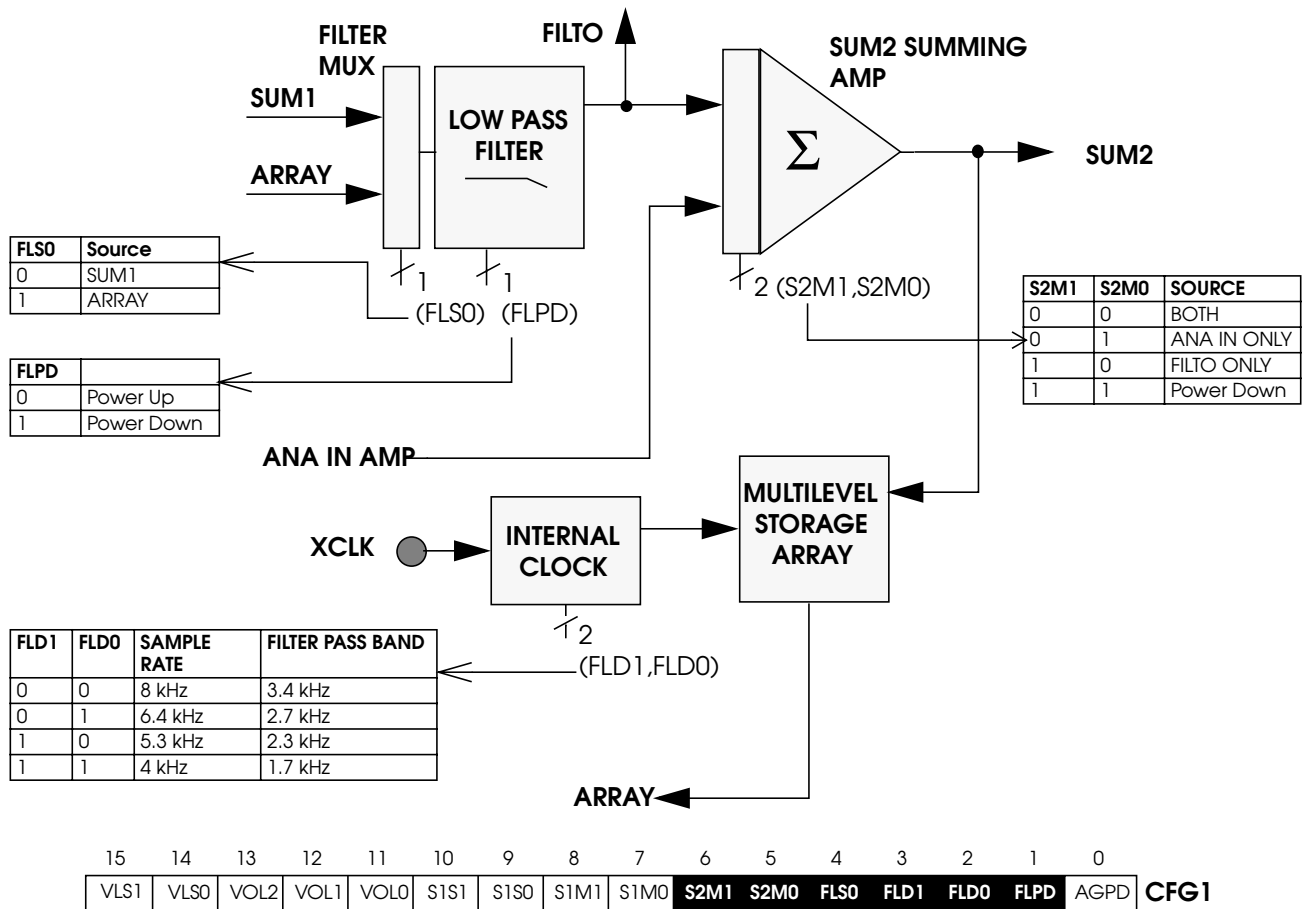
FILTER MUX

SUM1

ARRAY

LOW PASS FILTER

FILTO

SUM2 SUMMING AMP

$\Sigma$

SUM2

| FLS0 | Source |
|---|---|
| 0 | SUM1 |
| 1 | ARRAY |

1 1

(FLS0) (FLPD)

2 (S2M1,S2M0)

| S2M1 | S2M0 | SOURCE |
|---|---|---|
| 0 | 0 | BOTH |
| 0 | 1 | ANA IN ONLY |
| 1 | 0 | FILTO ONLY |
| 1 | 1 | Power Down |

| FLPD | |
|---|---|
| 0 | Power Up |
| 1 | Power Down |

ANA IN AMP

MULTILEVEL STORAGE ARRAY

XCLK

INTERNAL CLOCK

2

(FLD1,FLD0)

| FLD1 | FLD0 | SAMPLE RATE | FILTER PASS BAND |
|---|---|---|---|
| 0 | 0 | 8 kHz | 3.4 kHz |
| 0 | 1 | 6.4 kHz | 2.7 kHz |
| 1 | 0 | 5.3 kHz | 2.3 kHz |
| 1 | 1 | 4 kHz | 1.7 kHz |

ARRAY

| 15 | 14 | 13 | 12 | 11 | 10 | 9 | 8 | 7 | 6 | 5 | 4 | 3 | 2 | 1 | 0 | |
|---|---|---|---|---|---|---|---|---|---|---|---|---|---|---|---|---|
| VLS1 | VLS0 | VOL2 | VOL1 | VOL0 | S1S1 | S1S0 | S1M1 | S1M0 | S2M1 | S2M0 | FLS0 | FLD1 | FLD0 | FLPD | AGPD | CFG1 |